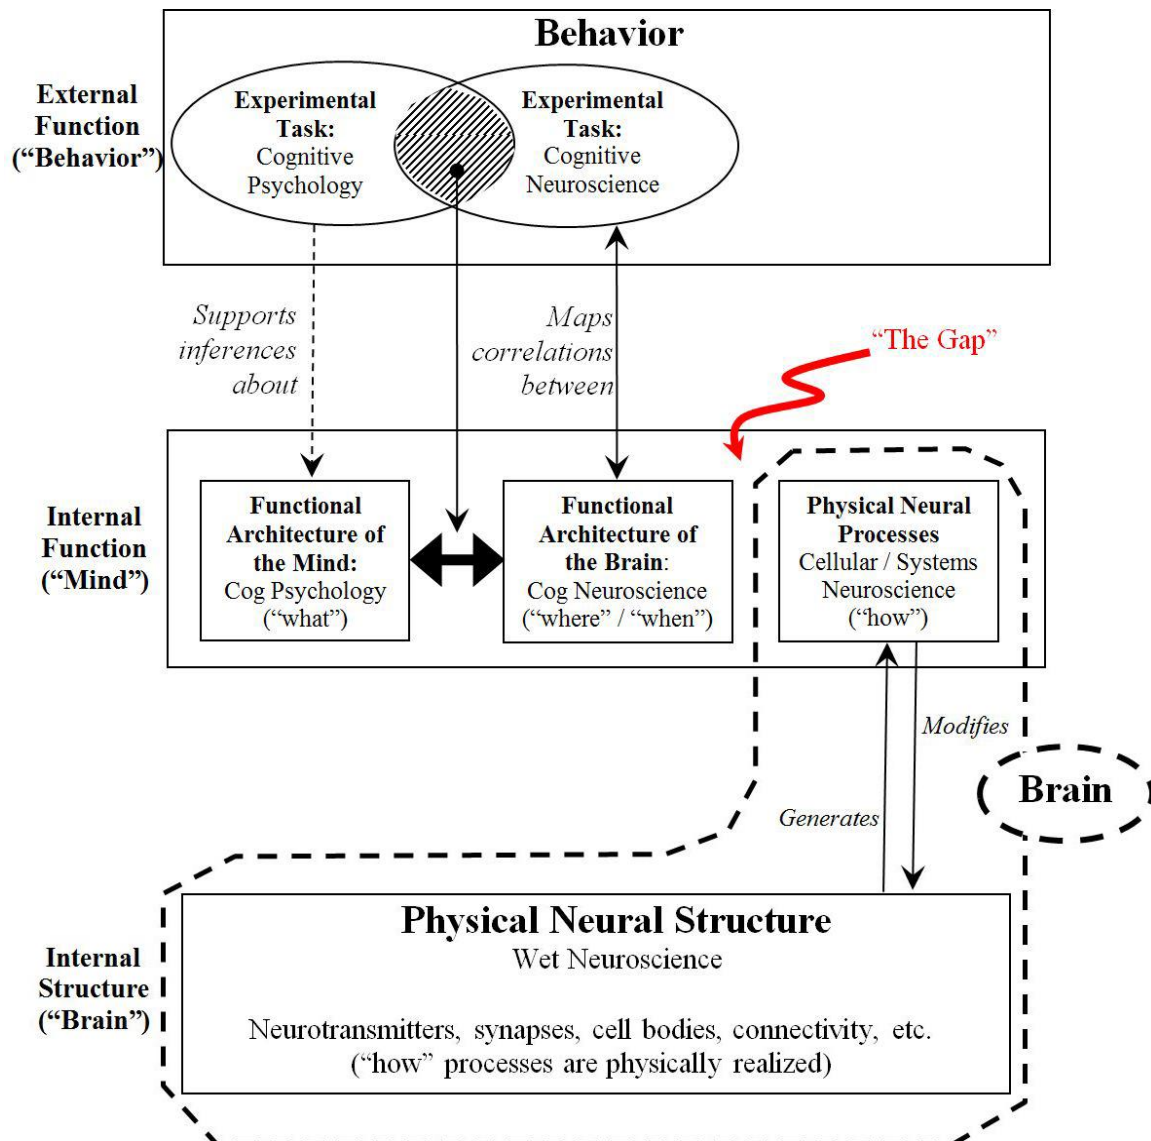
Behavior

External Function ("Behavior")

Experimental Task: Cognitive Psychology

Experimental Task: Cognitive Neuroscience

Supports inferences about

Maps correlations between

"The Gap"

Internal Function ("Mind")

Functional Architecture of the Mind: Cog Psychology ("what")

Functional Architecture of the Brain: Cog Neuroscience ("where" / "when")

Physical Neural Processes Cellular / Systems Neuroscience ("how")

Modifies

Generates

Brain

Internal Structure ("Brain")

Physical Neural Structure
Wet Neuroscience

Neurotransmitters, synapses, cell bodies, connectivity, etc. ("how" processes are physically realized)